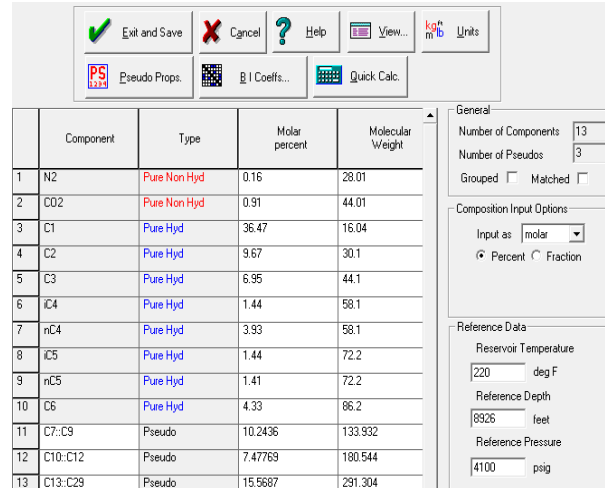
Exit and Save | Cancel | Help | View... | $\frac{kg}{m}$ $^{ft}_{lb}$ Units

PS Pseudo Props. | B I Coeffs... | Quick Calc.

| | Component | Type | Molar percent | Molecular Weight |
|---|---|---|---|---|
| 1 | N2 | Pure Non Hyd | 0.16 | 28.01 |
| 2 | CO2 | Pure Non Hyd | 0.91 | 44.01 |
| 3 | C1 | Pure Hyd | 36.47 | 16.04 |
| 4 | C2 | Pure Hyd | 9.67 | 30.1 |
| 5 | C3 | Pure Hyd | 6.95 | 44.1 |
| 6 | iC4 | Pure Hyd | 1.44 | 58.1 |
| 7 | nC4 | Pure Hyd | 3.93 | 58.1 |
| 8 | iC5 | Pure Hyd | 1.44 | 72.2 |
| 9 | nC5 | Pure Hyd | 1.41 | 72.2 |
| 10 | C6 | Pure Hyd | 4.33 | 86.2 |
| 11 | C7::C9 | Pseudo | 10.2436 | 133.932 |
| 12 | C10::C12 | Pseudo | 7.47769 | 180.544 |
| 13 | C13::C29 | Pseudo | 15.5687 | 291.304 |

General
Number of Components 13
Number of Pseudos 3
Grouped Matched

Composition Input Options
Input as molar
Percent Fraction

Reference Data
Reservoir Temperature
220 deg F
Reference Depth
8926 feet
Reference Pressure
4100 psig